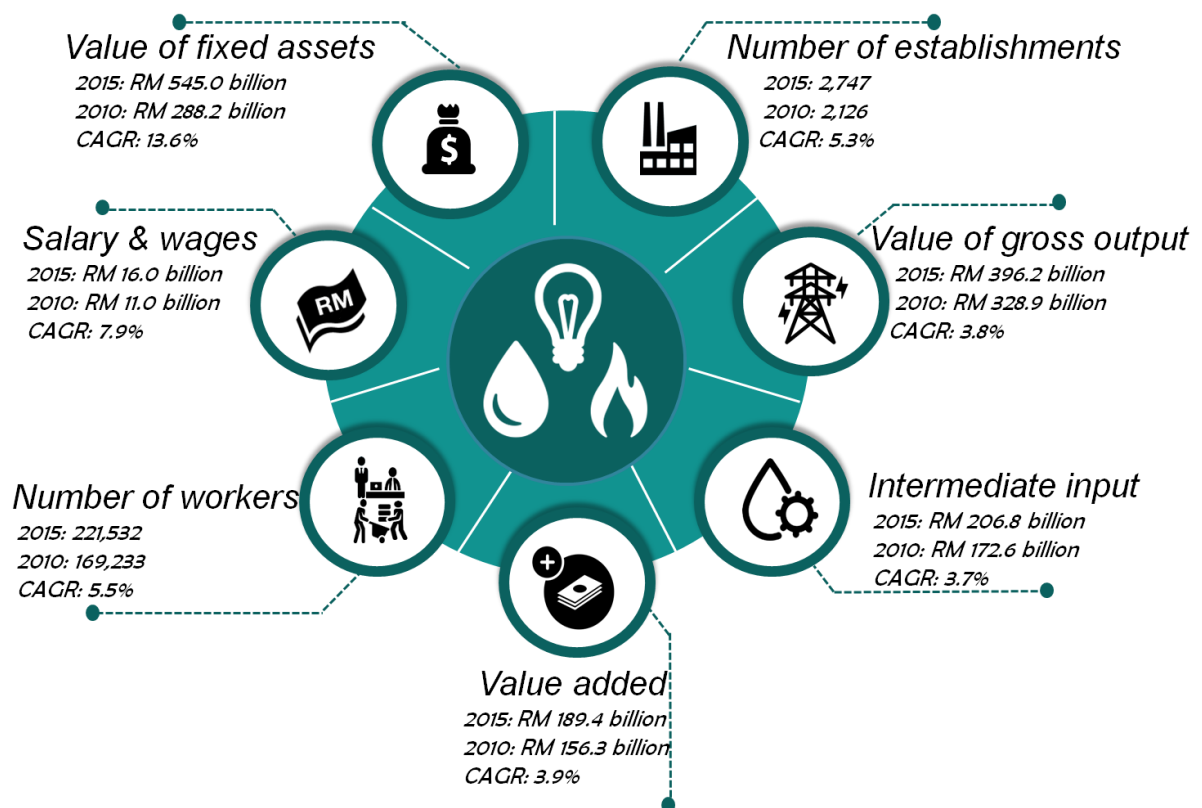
Value of fixed assets
2015: RM 545.0 billion
2010: RM 288.2 billion
CAGR: 13.6%

Number of establishments
2015: 2,747
2010: 2,126
CAGR: 5.3%

Salary & wages
2015: RM 16.0 billion
2010: RM 11.0 billion
CAGR: 7.9%

RM

Value of gross output
2015: RM 396.2 billion
2010: RM 328.9 billion
CAGR: 3.8%

Number of workers
2015: 221,532
2010: 169,233
CAGR: 5.5%

Intermediate input
2015: RM 206.8 billion
2010: RM 172.6 billion
CAGR: 3.7%

Value added
2015: RM 189.4 billion
2010: RM 156.3 billion
CAGR: 3.9%